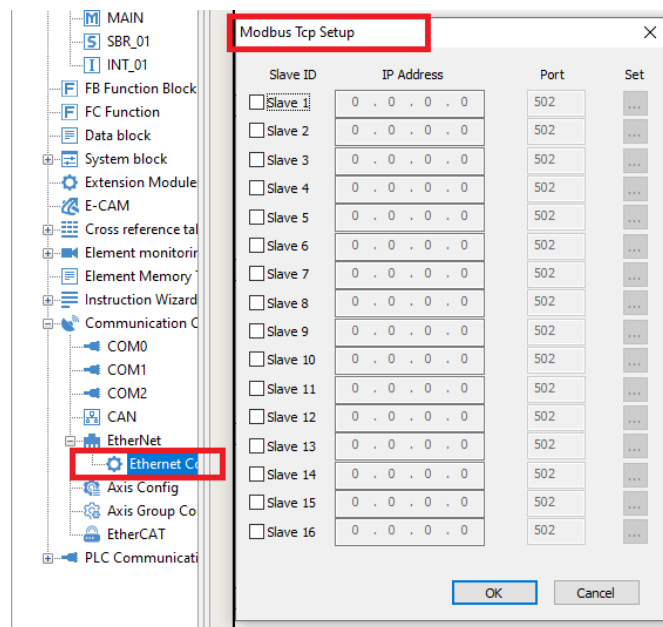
MAIN
SBR_01
INT_01
FB Function Block
FC Function
Data block
System block
Extension Module
E-CAM
Cross reference tal
Element monitorir
Element Memory
Instruction Wizard
Communication C
COM0
COM1
COM2
CAN
EtherNet
Ethernet Co
Axis Config
Axis Group Co
EtherCAT
PLC Communicati

Modbus Tcp Setup

| Slave ID | IP Address | Port | Set |
|---|---|---|---|
| Slave 1 | 0 . 0 . 0 . 0 | 502 | ... |
| Slave 2 | 0 . 0 . 0 . 0 | 502 | ... |
| Slave 3 | 0 . 0 . 0 . 0 | 502 | ... |
| Slave 4 | 0 . 0 . 0 . 0 | 502 | ... |
| Slave 5 | 0 . 0 . 0 . 0 | 502 | ... |
| Slave 6 | 0 . 0 . 0 . 0 | 502 | ... |
| Slave 7 | 0 . 0 . 0 . 0 | 502 | ... |
| Slave 8 | 0 . 0 . 0 . 0 | 502 | ... |
| Slave 9 | 0 . 0 . 0 . 0 | 502 | ... |
| Slave 10 | 0 . 0 . 0 . 0 | 502 | ... |
| Slave 11 | 0 . 0 . 0 . 0 | 502 | ... |
| Slave 12 | 0 . 0 . 0 . 0 | 502 | ... |
| Slave 13 | 0 . 0 . 0 . 0 | 502 | ... |
| Slave 14 | 0 . 0 . 0 . 0 | 502 | ... |
| Slave 15 | 0 . 0 . 0 . 0 | 502 | ... |
| Slave 16 | 0 . 0 . 0 . 0 | 502 | ... |

OK
Cancel